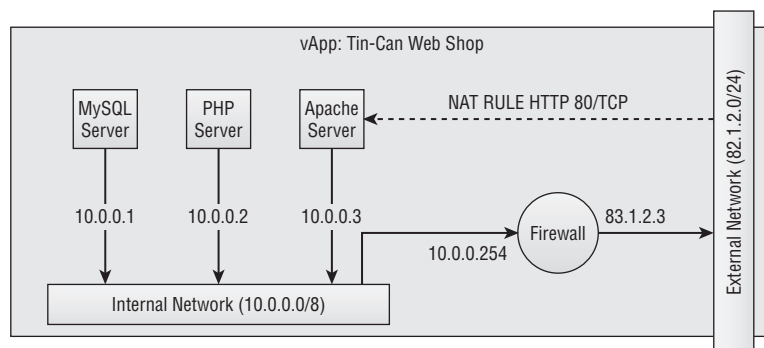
vApp: Tin-Can Web Shop

MySQL Server

PHP Server

Apache Server

NAT RULE HTTP 80/TCP

10.0.0.1

10.0.0.2

10.0.0.3

Firewall

83.1.2.3

10.0.0.254

Internal Network (10.0.0.0/8)

External Network (82.1.2.0/24)